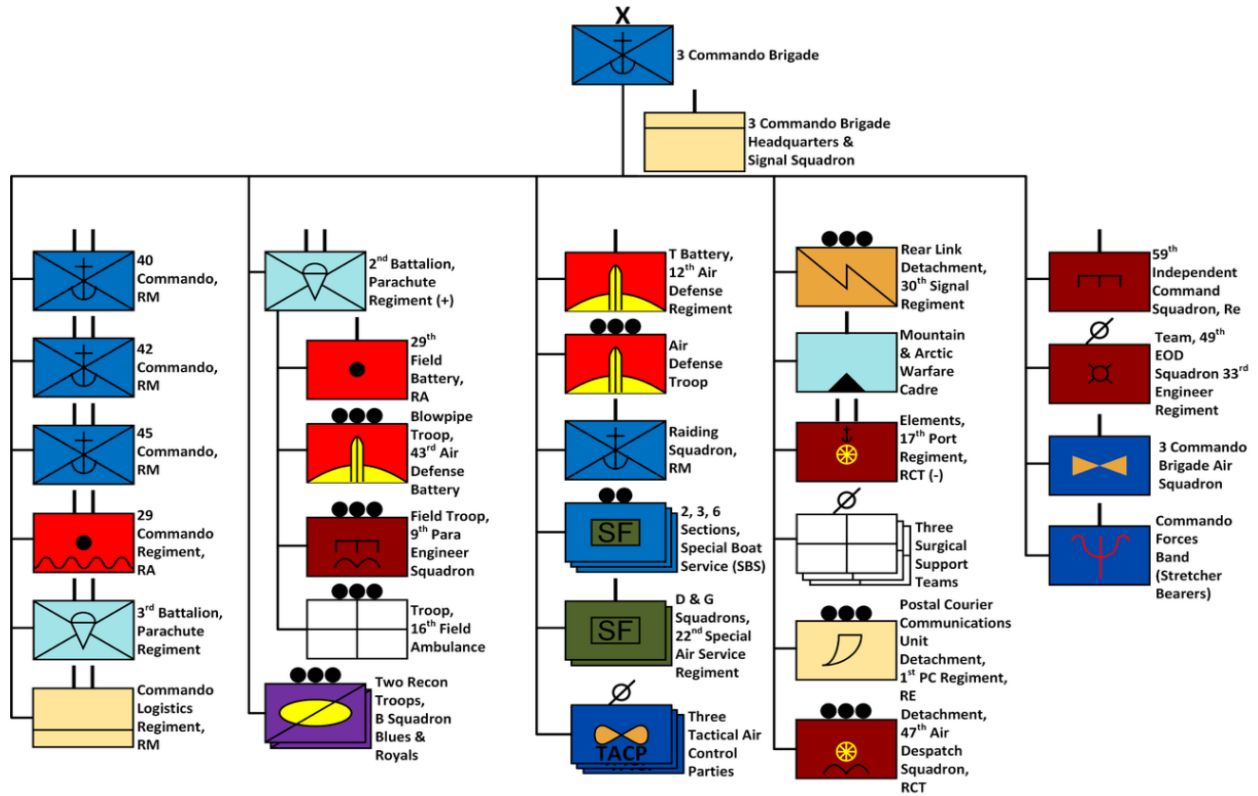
X

3 Commando Brigade

3 Commando Brigade Headquarters & Signal Squadron

40 Commando, RM

42 Commando, RM

45 Commando, RM

29 Commando Regiment, RA

3$^{rd}$ Battalion, Parachute Regiment

Commando Logistics Regiment, RM

2$^{nd}$ Battalion, Parachute Regiment (+)

29$^{th}$ Field Battery, RA

Blowpipe Troop, 43$^{rd}$ Air Defense Battery

Field Troop, 9$^{th}$ Para Engineer Squadron

Troop, 16$^{th}$ Field Ambulance

Two Recon Troops, B Squadron Blues & Royals

T Battery, 12$^{th}$ Air Defense Regiment

Air Defense Troop

Raiding Squadron, RM

SF

2, 3, 6 Sections, Special Boat Service (SBS)

SF

D & G Squadrons, 22$^{nd}$ Special Air Service Regiment

TACP

Three Tactical Air Control Parties

Rear Link Detachment, 30$^{th}$ Signal Regiment

Mountain & Arctic Warfare Cadre

Elements, 17$^{th}$ Port Regiment, RCT (-)

Three Surgical Support Teams

Postal Courier Communications Unit Detachment, 1$^{st}$ PC Regiment, RE

Detachment, 47$^{th}$ Air Despatch Squadron, RCT

59$^{th}$ Independent Command Squadron, Re

Team, 49$^{th}$ EOD Squadron 33$^{rd}$ Engineer Regiment

3 Commando Brigade Air Squadron

Commando Forces Band (Stretcher Bearers)